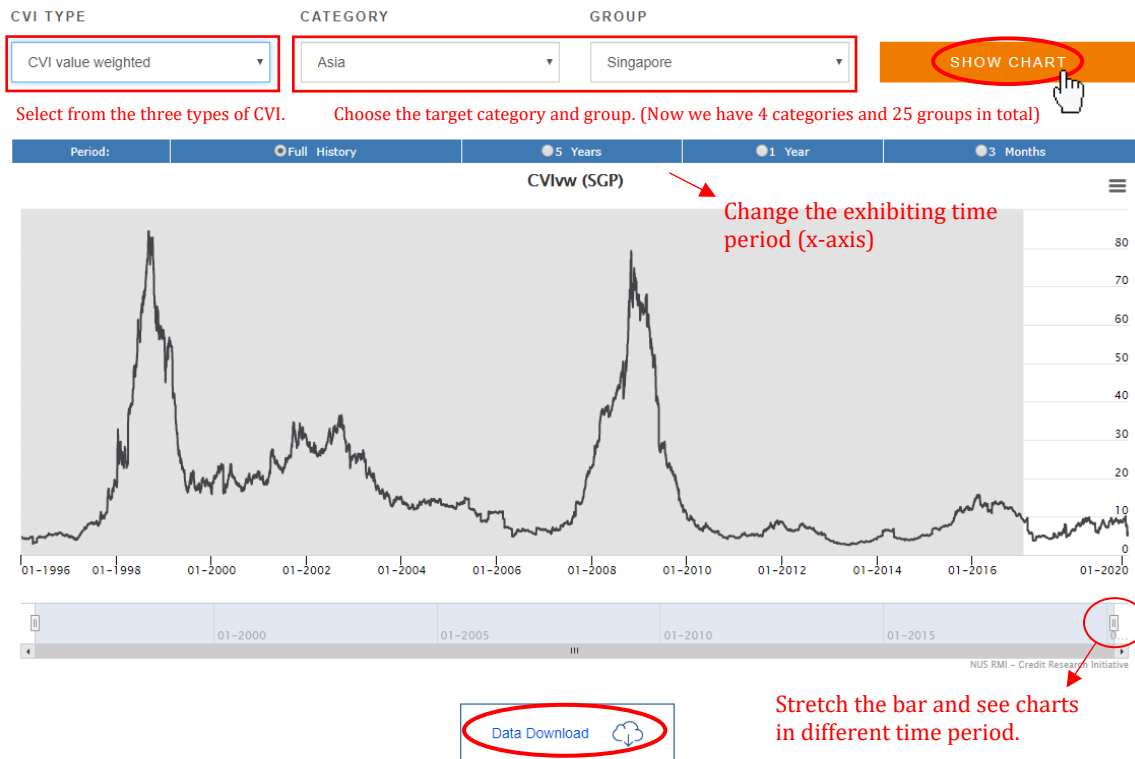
CVI TYPE

CATEGORY

GROUP

CVI value weighted

Asia

Singapore

SHOW CHART

Select from the three types of CVI.

Choose the target category and group. (Now we have 4 categories and 25 groups in total)

Period: Full History 5 Years 1 Year 3 Months

CVIvw (SGP)

Change the exhibiting time period (x-axis)

80
70
60
50
40
30
20
10
0

01-1996 01-1998 01-2000 01-2002 01-2004 01-2006 01-2008 01-2010 01-2012 01-2014 01-2016 01-2020

01-2000 01-2005 01-2010 01-2015

NUS RMI – Credit Research Initiative

Stretch the bar and see charts in different time period.

Data Download